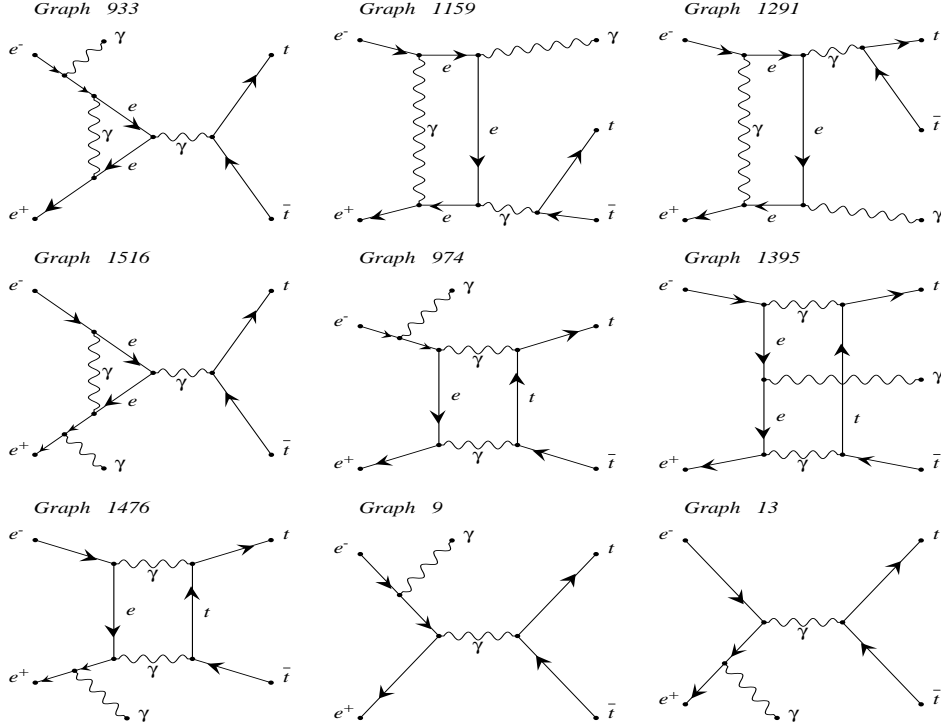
Graph 933

$e^-$ γ $t$ $e$ γ γ $e$ $e^+$ $\bar{t}$

Graph 1159

$e^-$ γ $e$ γ $e$ $t$ $e^+$ $e$ γ $\bar{t}$

Graph 1291

$e^-$ $t$ $e$ γ γ $e$ $\bar{t}$ $e^+$ $e$ γ

Graph 1516

$e^-$ $t$ $e$ γ γ $e$ $e^+$ γ $\bar{t}$

Graph 974

γ $e^-$ $t$ γ $e$ $t$ $e^+$ γ $\bar{t}$

Graph 1395

$e^-$ $t$ γ $e$ γ $e$ $t$ $e^+$ γ $\bar{t}$

Graph 1476

$e^-$ $t$ γ $e$ $t$ $e^+$ γ $\bar{t}$ γ

Graph 9

γ $e^-$ $t$ γ $e^+$ $\bar{t}$

Graph 13

$e^-$ $t$ γ $e^+$ γ $\bar{t}$